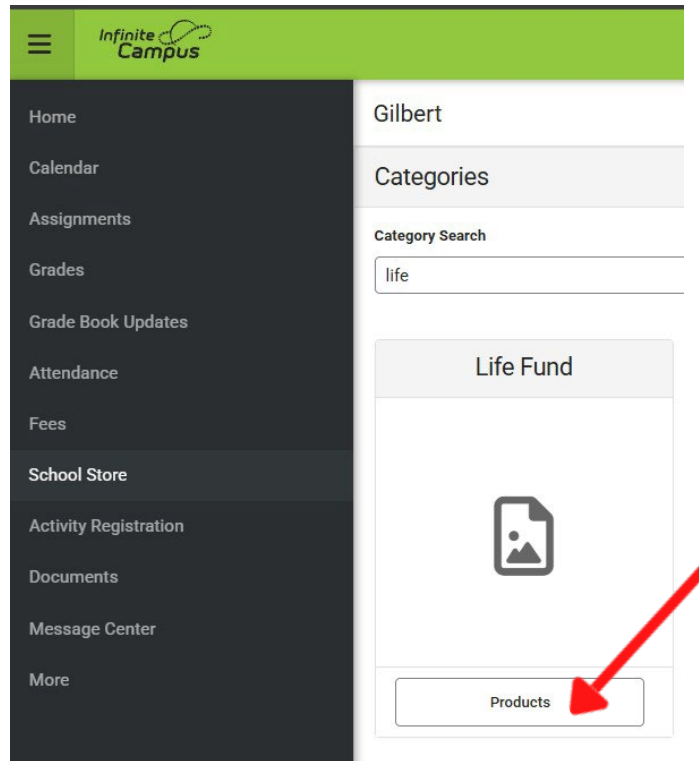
Infinite Campus

Home
Calendar
Assignments
Grades
Grade Book Updates
Attendance
Fees
School Store
Activity Registration
Documents
Message Center
More

Gilbert

Categories

Category Search

life

Life Fund

Products